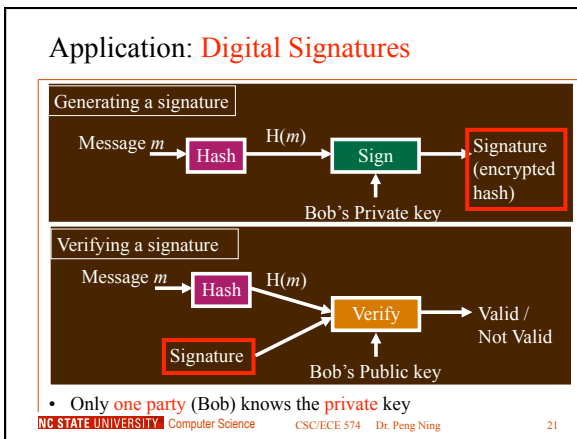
Application: Digital Signatures

Generating a signature

Message $m$ → Hash → H($m$) → Sign → Signature (encrypted hash)

Bob's Private key

Verifying a signature

Message $m$ → Hash → H($m$) → Verify → Valid / Not Valid

Signature

Bob's Public key

• Only one party (Bob) knows the private key

NC STATE UNIVERSITY Computer Science CSC/ECE 574 Dr. Peng Ning 21